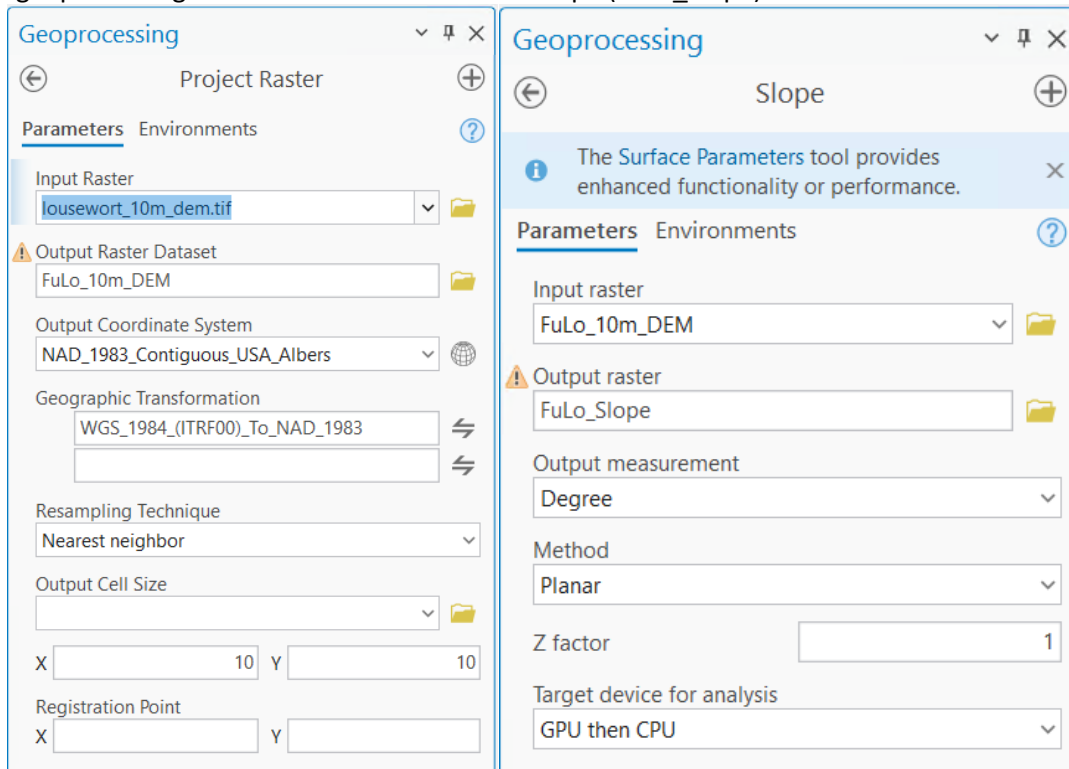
Geoprocessing

Project Raster

Parameters Environments

Input Raster
lousewort_10m_dem.tif

Output Raster Dataset
FuLo_10m_DEM

Output Coordinate System
NAD_1983_Contiguous_USA_Albers

Geographic Transformation
WGS_1984_(ITRF00)_To_NAD_1983

Resampling Technique
Nearest neighbor

Output Cell Size

X 10 Y 10

Registration Point
X Y

Geoprocessing

Slope

The Surface Parameters tool provides enhanced functionality or performance.

Parameters Environments

Input raster
FuLo_10m_DEM

Output raster
FuLo_Slope

Output measurement
Degree

Method
Planar

Z factor 1

Target device for analysis
GPU then CPU